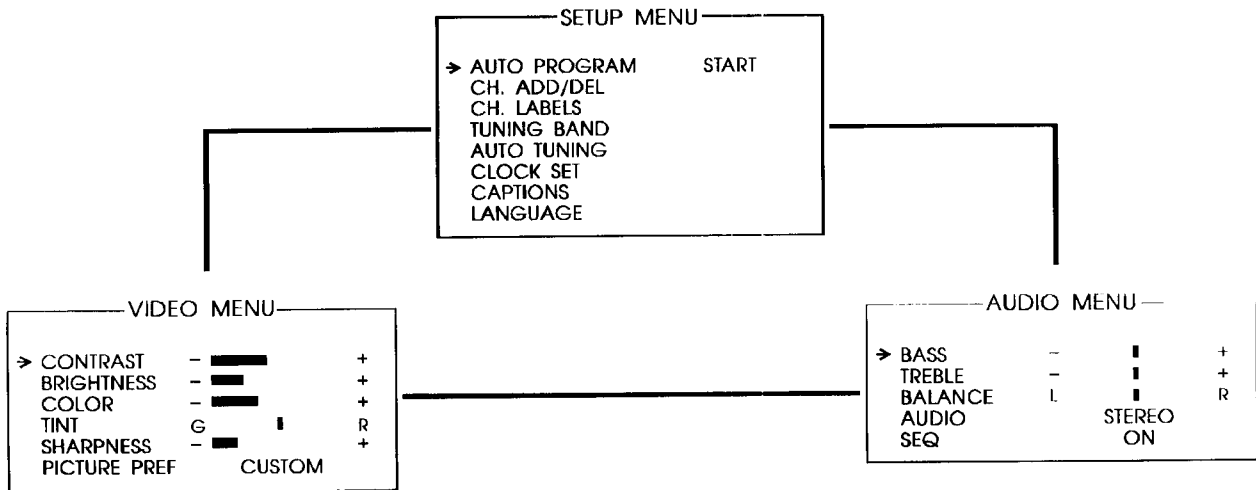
SETUP MENU

→ AUTO PROGRAM START
CH. ADD/DEL
CH. LABELS
TUNING BAND
AUTO TUNING
CLOCK SET
CAPTIONS
LANGUAGE

VIDEO MENU

→ CONTRAST – +
BRIGHTNESS – +
COLOR – +
TINT G R
SHARPNESS – +
PICTURE PREF CUSTOM

AUDIO MENU

→ BASS – +
TREBLE – +
BALANCE L R
AUDIO STEREO
SEQ ON